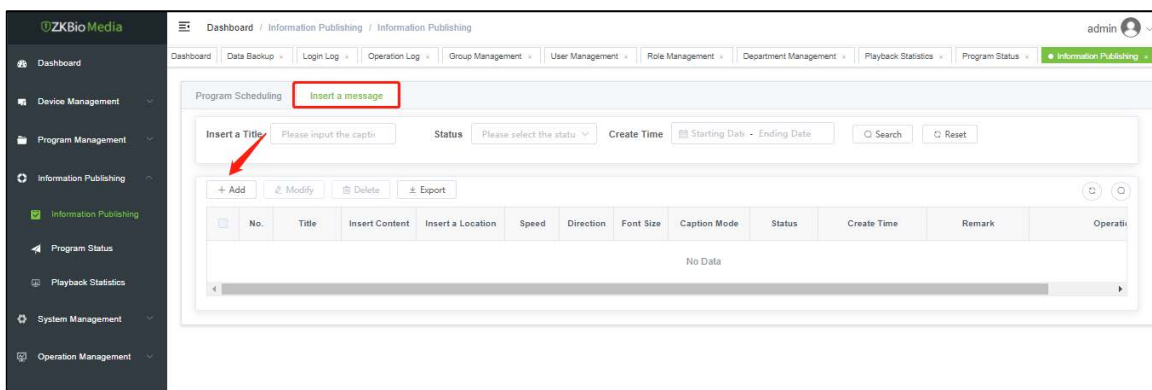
ZKBioMedia

Dashboard / Information Publishing / Information Publishing

admin

Dashboard | Data Backup × | Login Log × | Operation Log × | Group Management × | User Management × | Role Management × | Department Management × | Playback Statistics × | Program Status × | Information Publishing ×

Dashboard

Device Management

Program Management

Information Publishing

Information Publishing

Program Status

Playback Statistics

System Management

Operation Management

Program Scheduling | Insert a message

Insert a Title Please input the captio Status Please select the statu Create Time Starting Date - Ending Date Search Reset

+ Add | Modify | Delete | Export

| | No. | Title | Insert Content | Insert a Location | Speed | Direction | Font Size | Caption Mode | Status | Create Time | Remark | Operati |
|---|---|---|---|---|---|---|---|---|---|---|---|---|

No Data